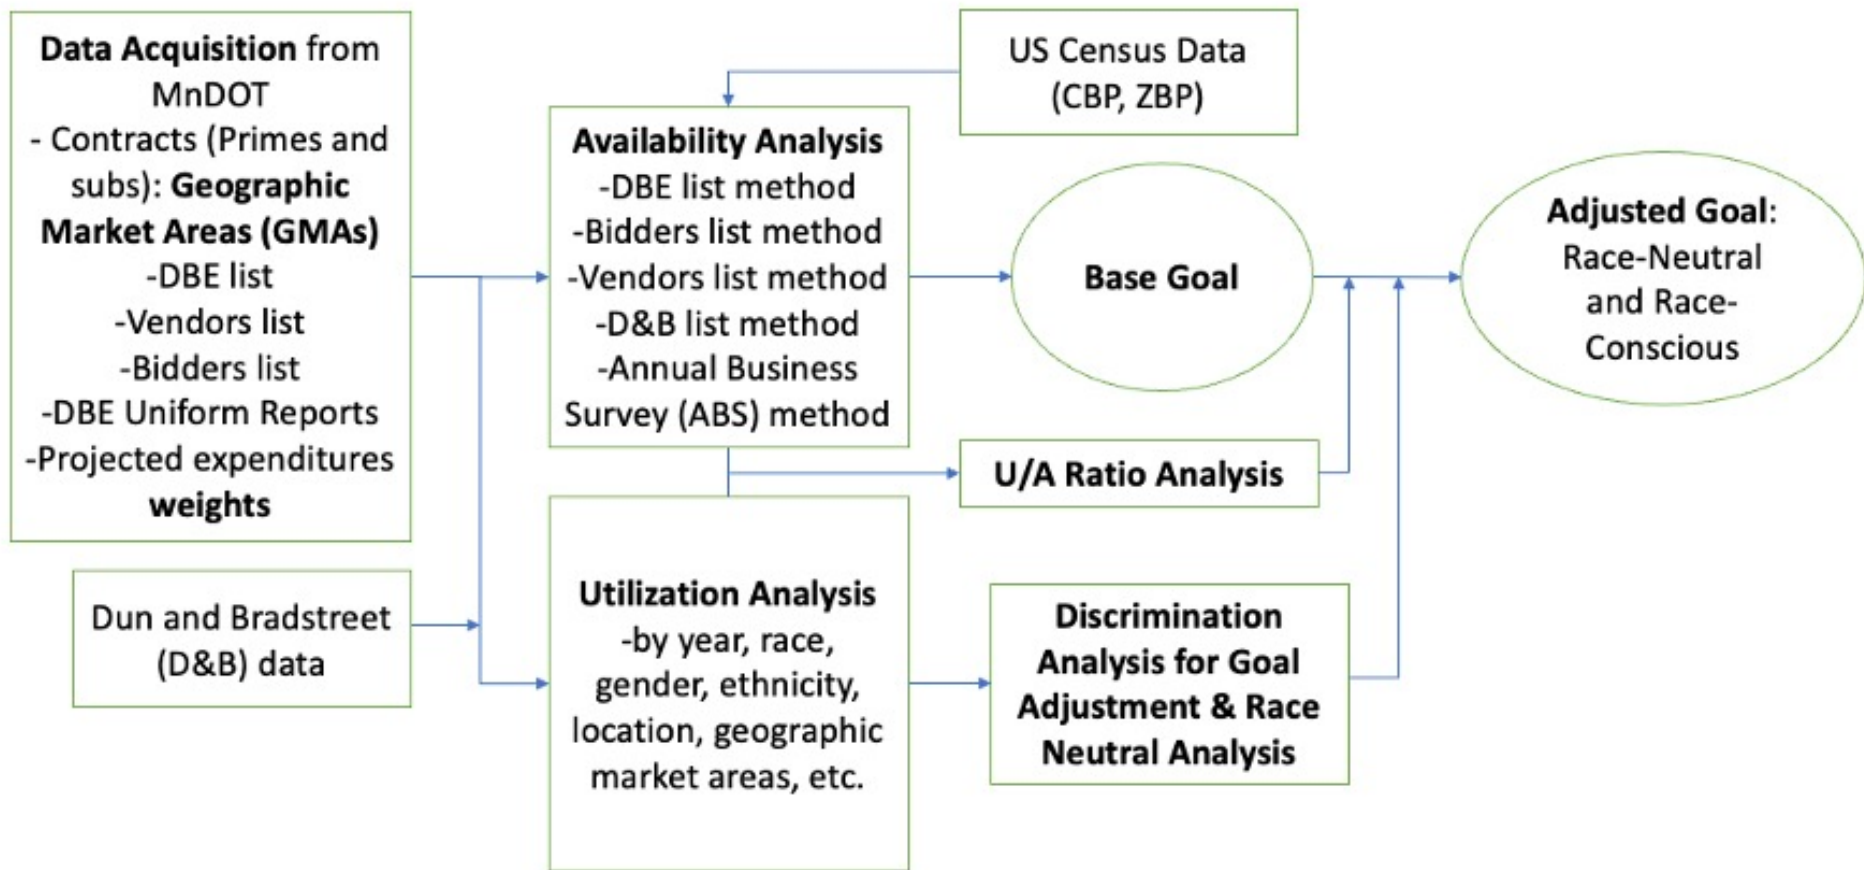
Data Acquisition from MnDOT
- Contracts (Primes and subs): Geographic Market Areas (GMAs)
-DBE list
-Vendors list
-Bidders list
-DBE Uniform Reports
-Projected expenditures weights

Dun and Bradstreet (D&B) data

US Census Data (CBP, ZBP)

Availability Analysis
-DBE list method
-Bidders list method
-Vendors list method
-D&B list method
-Annual Business Survey (ABS) method

Utilization Analysis
-by year, race, gender, ethnicity, location, geographic market areas, etc.

Base Goal

U/A Ratio Analysis

Discrimination Analysis for Goal Adjustment & Race Neutral Analysis

Adjusted Goal: Race-Neutral and Race-Conscious